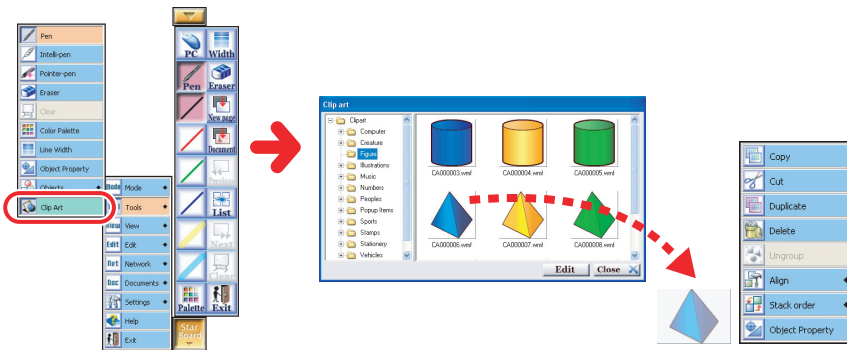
Pen
Intelli-pen
Pointer-pen
Eraser
Clear
Color Palette
Line Width
Object Property
Objects
Clip Art

Mode
Tools
View
Edit
Network
Documents
Settings
Help
Exit

PC
Width
Pen
Eraser
New page
Document
Previous
List
Next
Clear
Palette
Exit
Star Board

Clip art
Clipart
Computer
Creature
Figure
Illustrations
Music
Numbers
Peoples
Popup Items
Sports
Stamps
Stationary
Vehicles
CA000003.wmf
CA000004.wmf
CA000005.wmf
CA000006.wmf
CA000007.wmf
CA000008.wmf
Edit
Close

Copy
Cut
Duplicate
Delete
Ungroup
Align
Stack order
Object Property